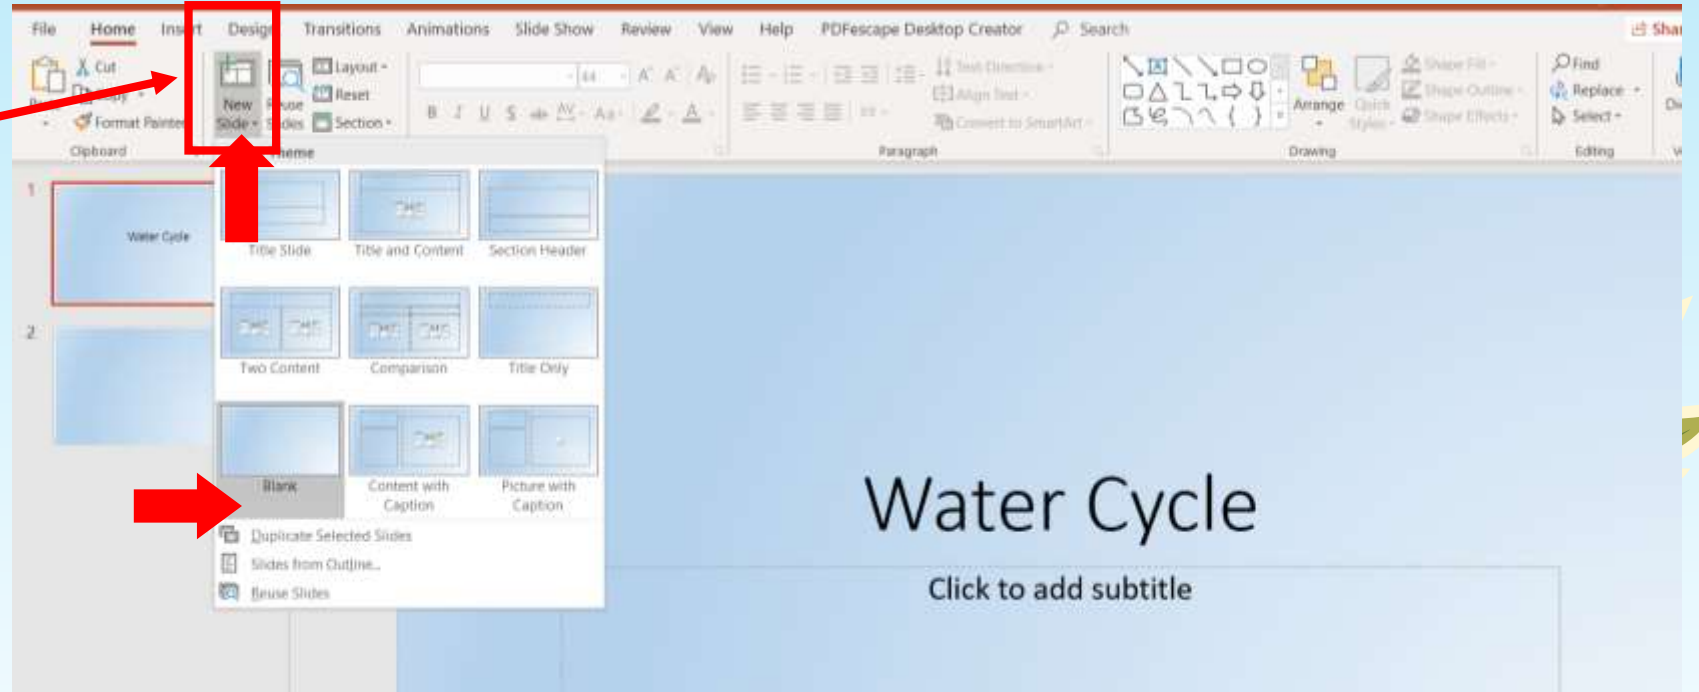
File Home Ins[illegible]t Desig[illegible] Transitions Animations Slide Show Review View Help PDFescape Desktop Creator Search Shar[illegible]

Cut
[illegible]py
Format Painter
Clipboard

New Slide
Reuse Slides
Layout
Reset
Section
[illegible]heme

Text Direction
Align Text
Convert to SmartArt
Paragraph

Arrange
Quick Styles
Shape Fill
Shape Outline
Shape Effects
Drawing

Find
Replace
Select
Editing

1
Water Cycle
2

Title Slide
Title and Content
Section Header
Two Content
Comparison
Title Only
Blank
Content with Caption
Picture with Caption
Duplicate Selected Slides
Slides from Outline...
Reuse Slides

Water Cycle
Click to add subtitle